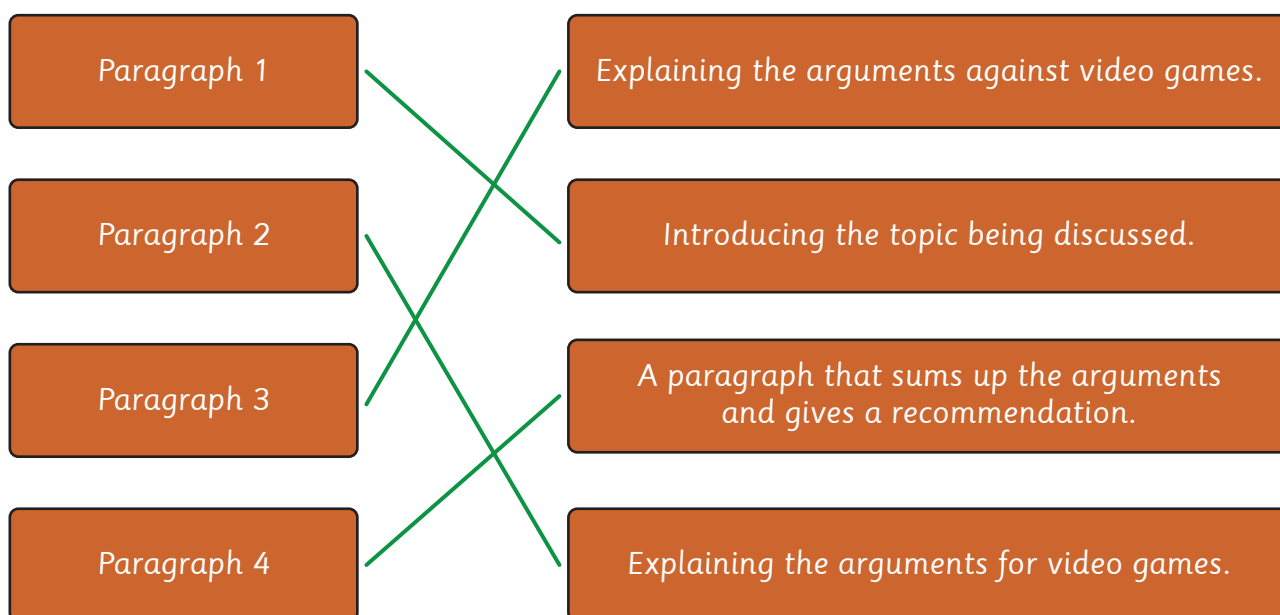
Paragraph 1

Paragraph 2

Paragraph 3

Paragraph 4

Explaining the arguments against video games.

Introducing the topic being discussed.

A paragraph that sums up the arguments and gives a recommendation.

Explaining the arguments for video games.